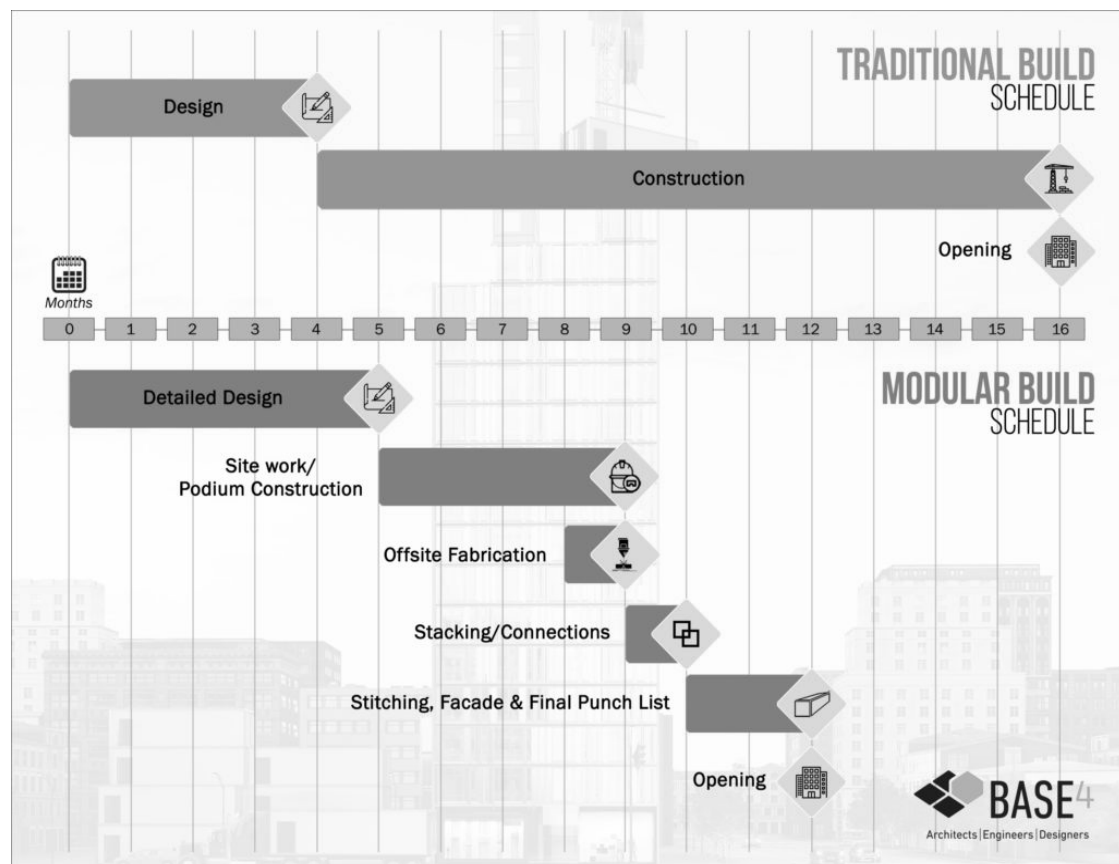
TRADITIONAL BUILD
SCHEDULE

Design

Construction

Opening

Months

| 0 | 1 | 2 | 3 | 4 | 5 | 6 | 7 | 8 | 9 | 10 | 11 | 12 | 13 | 14 | 15 | 16 |
|---|---|---|---|---|---|---|---|---|---|---|---|---|---|---|---|---|

MODULAR BUILD
SCHEDULE

Detailed Design

Site work/
Podium Construction

Offsite Fabrication

Stacking/Connections

Stitching, Facade & Final Punch List

Opening

BASE4
Architects | Engineers | Designers